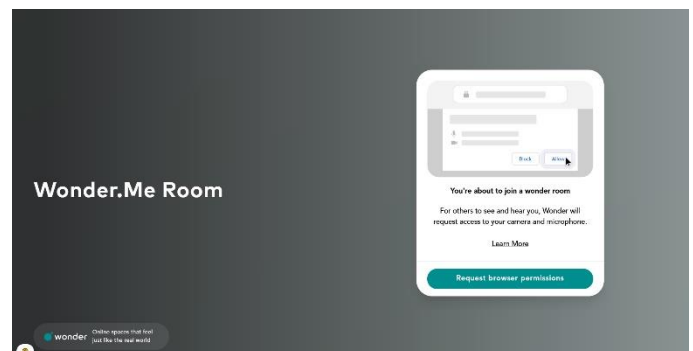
Wonder.Me Room

Block Allow

You're about to join a wonder room

For others to see and hear you, Wonder will request access to your camera and microphone.

Learn More

Request browser permissions

wonder Online spaces that feel just like the real world